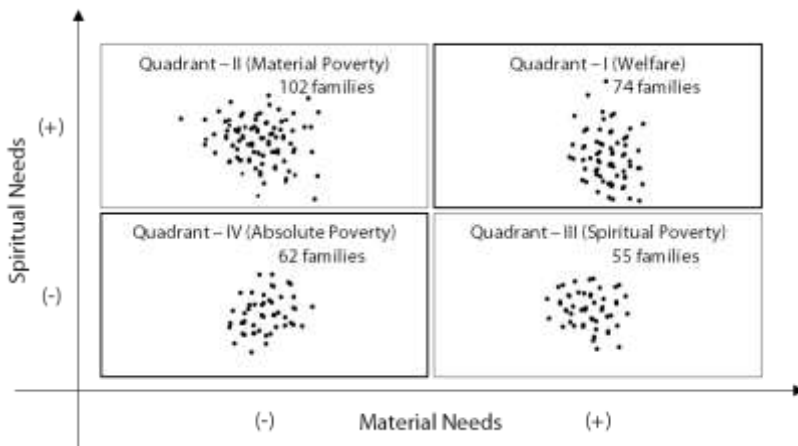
Quadrant – II (Material Poverty)
102 families

Quadrant – I (Welfare)
74 families

Quadrant – IV (Absolute Poverty)
62 families

Quadrant – III (Spiritual Poverty)
55 families

Spiritual Needs
(+)
(-)

Material Needs
(-)
(+)